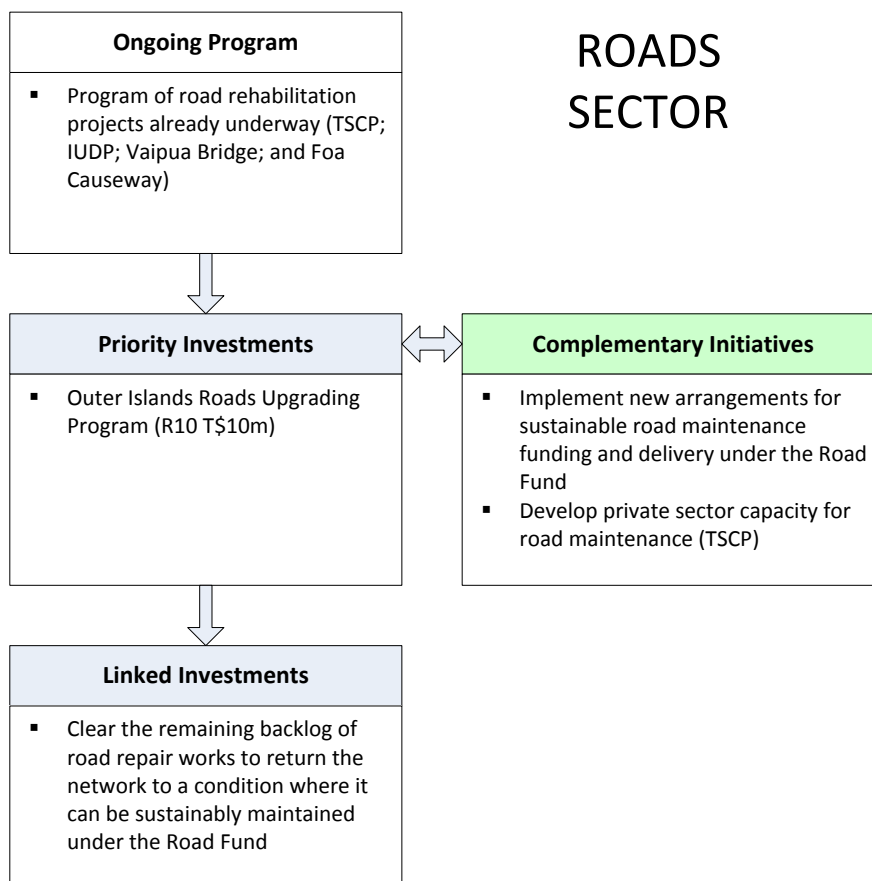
Ongoing Program

- Program of road rehabilitation projects already underway (TSCP; IUDP; Vaipua Bridge; and Foa Causeway)

ROADS SECTOR

Priority Investments

- Outer Islands Roads Upgrading Program (R10 T$10m)

Complementary Initiatives

- Implement new arrangements for sustainable road maintenance funding and delivery under the Road Fund
- Develop private sector capacity for road maintenance (TSCP)

Linked Investments

- Clear the remaining backlog of road repair works to return the network to a condition where it can be sustainably maintained under the Road Fund